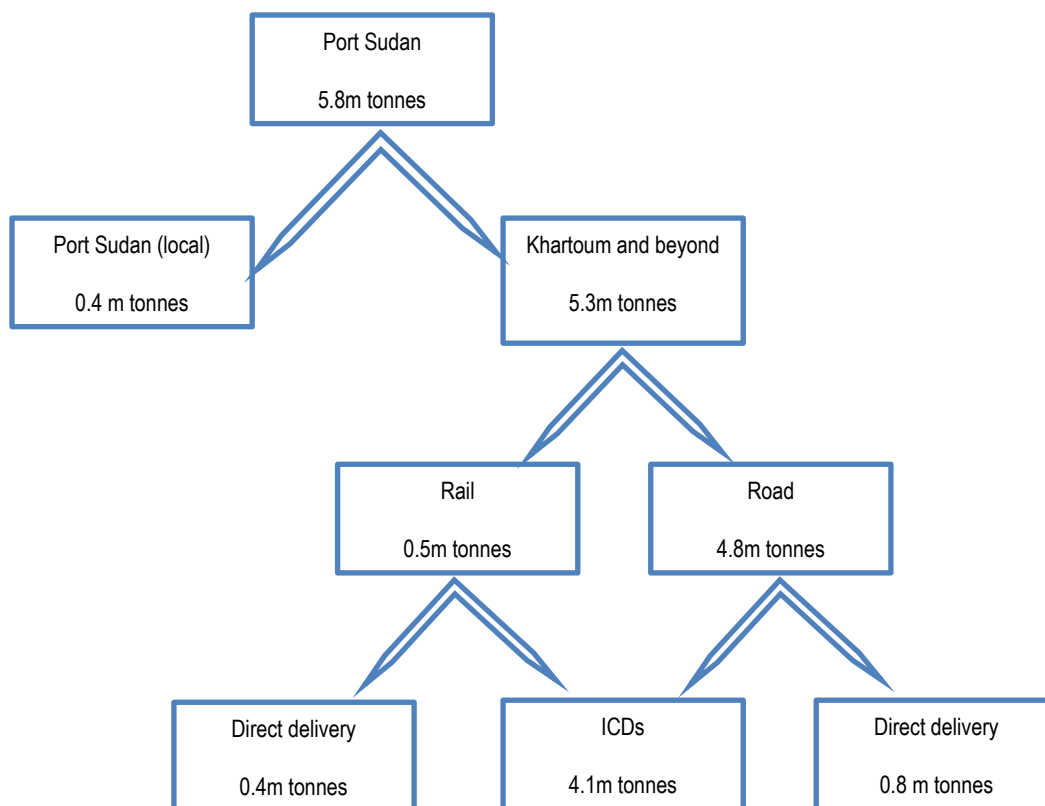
Port Sudan

5.8m tonnes

Port Sudan (local)

0.4 m tonnes

Khartoum and beyond

5.3m tonnes

Rail

0.5m tonnes

Road

4.8m tonnes

Direct delivery

0.4m tonnes

ICDs

4.1m tonnes

Direct delivery

0.8 m tonnes